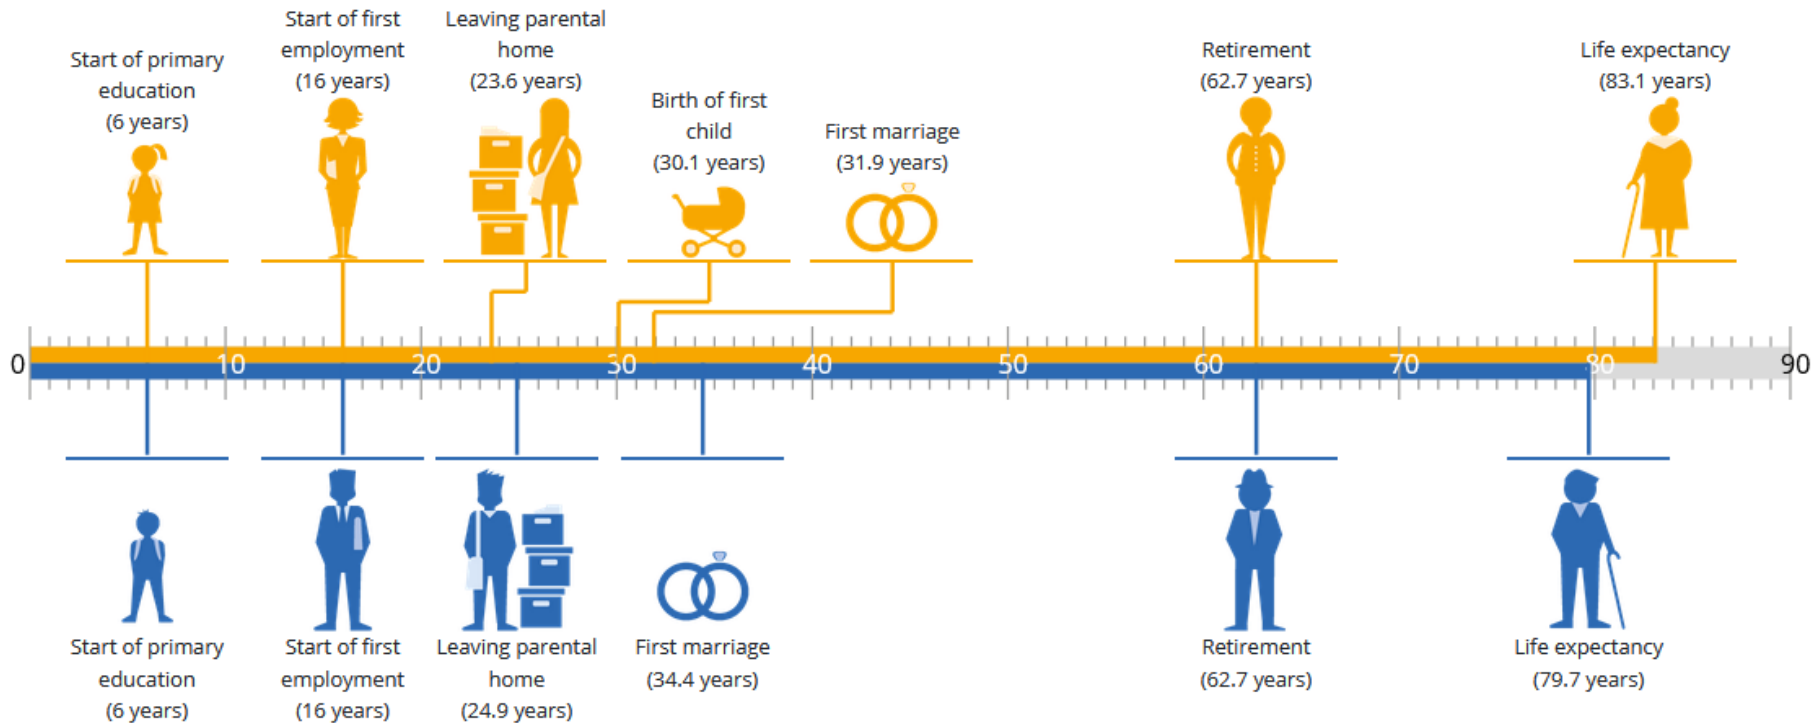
Start of primary education (6 years)

Start of first employment (16 years)

Leaving parental home (23.6 years)

Birth of first child (30.1 years)

First marriage (31.9 years)

Retirement (62.7 years)

Life expectancy (83.1 years)

0 10 20 30 40 50 60 70 80 90

Start of primary education (6 years)

Start of first employment (16 years)

Leaving parental home (24.9 years)

First marriage (34.4 years)

Retirement (62.7 years)

Life expectancy (79.7 years)